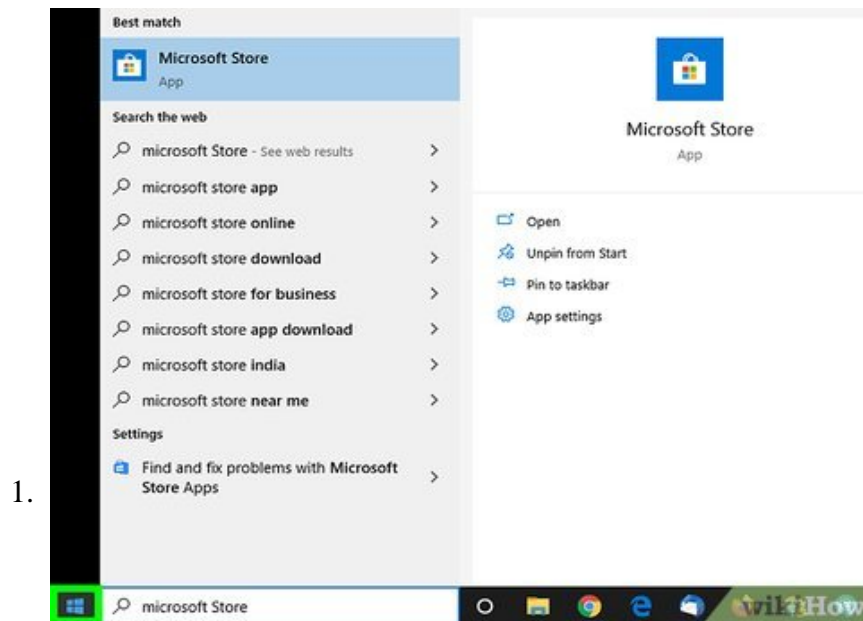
1.

Best match

Microsoft Store
App

Search the web

microsoft Store - See web results

microsoft store app

microsoft store online

microsoft store download

microsoft store for business

microsoft store app download

microsoft store india

microsoft store near me

Settings

Find and fix problems with Microsoft Store Apps

Microsoft Store
App

Open

Unpin from Start

Pin to taskbar

App settings

microsoft Store

wikiHow